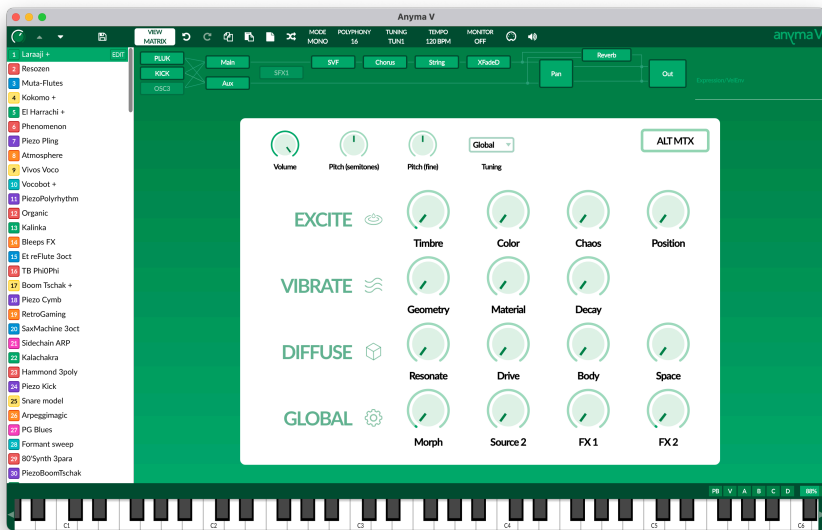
Anyma V

VIEW MATRIX

MODE MONO
POLYPHONY 16
TUNING TUN1
TEMPO 120 BPM
MONITOR OFF

anyma V

1 Laraaji +
EDIT
2 Resozen
3 Muta-Flutes
4 Kokomo +
5 El Harrachi +
6 Phenomenon
7 Piezo Pling
8 Atmosphere
9 Vivos Voco
10 Vocobot +
11 PiezoPolyrhythm
12 Organic
13 Kalinka
14 Bleeps FX
15 Et reFlute 3oct
16 TB PhiOPhi
17 Boom Tschak +
18 Piezo Cymb
19 RetroGaming
20 SaxMachine 3oct
21 Sidechain ARP
22 Kalachakra
23 Hammond 3poly
24 Piezo Kick
25 Snare model
26 Arpeggimagic
27 PG Blues
28 Formant sweep
29 80'Synth 3para
30 PiezoBoomTschak

PLUK
KICK
OSC3
Main
Aux
SFX1
SVF
Chorus
String
XFadeD
Reverb
Pan
Out
Expression Vel/Rev

Volume
Pitch (semitones)
Pitch (fine)
Global
Tuning
ALT MTX

EXCITE
Timbre
Color
Chaos
Position

VIBRATE
Geometry
Material
Decay

DIFFUSE
Resonate
Drive
Body
Space

GLOBAL
Morph
Source 2
FX 1
FX 2

PB V A B C D 88%

C1 C2 C3 C4 C5 C6